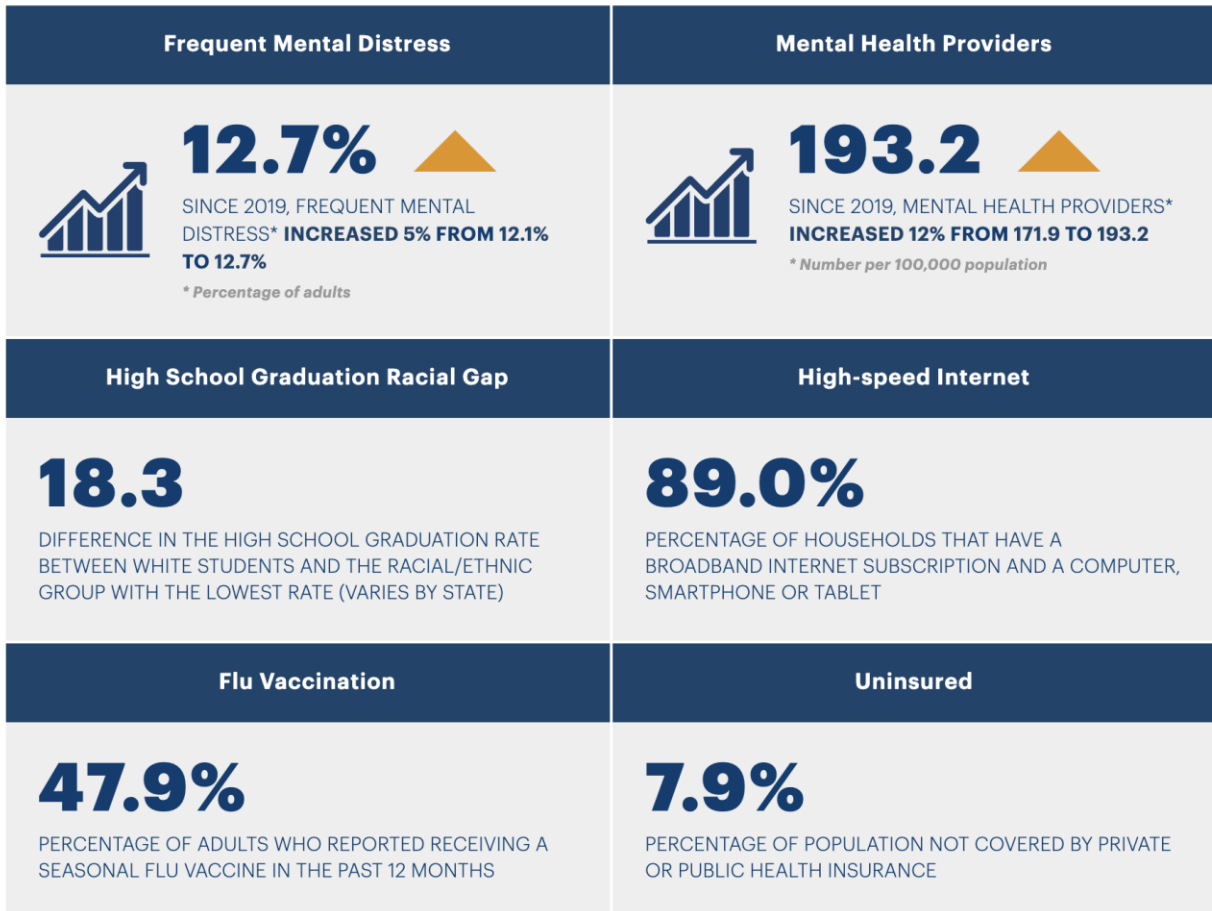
Frequent Mental Distress

12.7%

SINCE 2019, FREQUENT MENTAL DISTRESS* INCREASED 5% FROM 12.1% TO 12.7%

* Percentage of adults

Mental Health Providers

193.2

SINCE 2019, MENTAL HEALTH PROVIDERS* INCREASED 12% FROM 171.9 TO 193.2

* Number per 100,000 population

High School Graduation Racial Gap

18.3

DIFFERENCE IN THE HIGH SCHOOL GRADUATION RATE BETWEEN WHITE STUDENTS AND THE RACIAL/ETHNIC GROUP WITH THE LOWEST RATE (VARIES BY STATE)

High-speed Internet

89.0%

PERCENTAGE OF HOUSEHOLDS THAT HAVE A BROADBAND INTERNET SUBSCRIPTION AND A COMPUTER, SMARTPHONE OR TABLET

Flu Vaccination

47.9%

PERCENTAGE OF ADULTS WHO REPORTED RECEIVING A SEASONAL FLU VACCINE IN THE PAST 12 MONTHS

Uninsured

7.9%

PERCENTAGE OF POPULATION NOT COVERED BY PRIVATE OR PUBLIC HEALTH INSURANCE